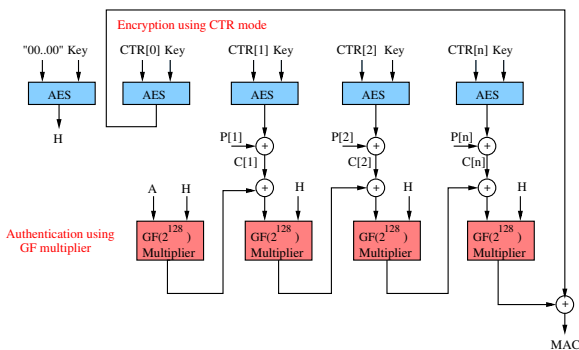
Encryption using CTR mode

"00..00" Key

AES

H

CTR[0] Key

AES

CTR[1] Key

AES

P[1]

+

C[1]

+

CTR[2] Key

AES

P[2]

+

C[2]

+

CTR[n] Key

AES

P[n]

+

C[n]

+

A H

H

H

H

Authentication using GF multiplier

GF($2^{128}$) Multiplier

GF($2^{128}$) Multiplier

GF($2^{128}$) Multiplier

GF($2^{128}$) Multiplier

+

MAC